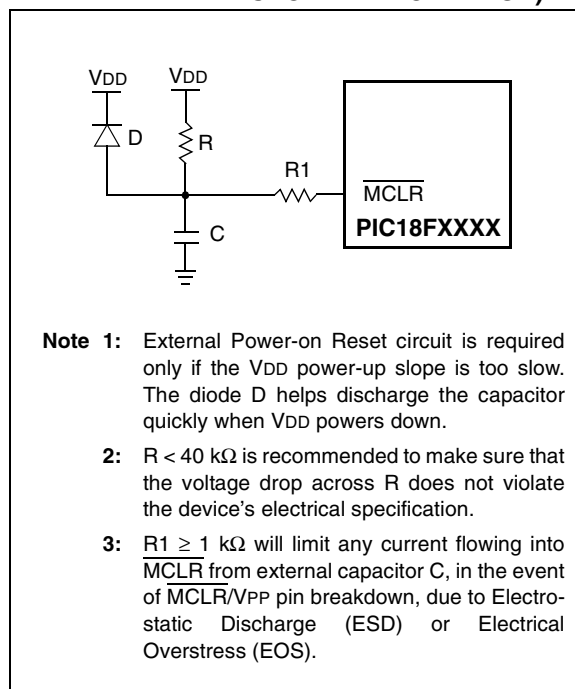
VDD

VDD

D

R

R1

$\overline{\text{MCLR}}$

PIC18FXXXX

C

Note 1: External Power-on Reset circuit is required only if the VDD power-up slope is too slow. The diode D helps discharge the capacitor quickly when VDD powers down.

2: R < 40 k$\Omega$ is recommended to make sure that the voltage drop across R does not violate the device's electrical specification.

3: R1 $\geq$ 1 k$\Omega$ will limit any current flowing into $\overline{\text{MCLR}}$ from external capacitor C, in the event of $\overline{\text{MCLR}}$/VPP pin breakdown, due to Electrostatic Discharge (ESD) or Electrical Overstress (EOS).